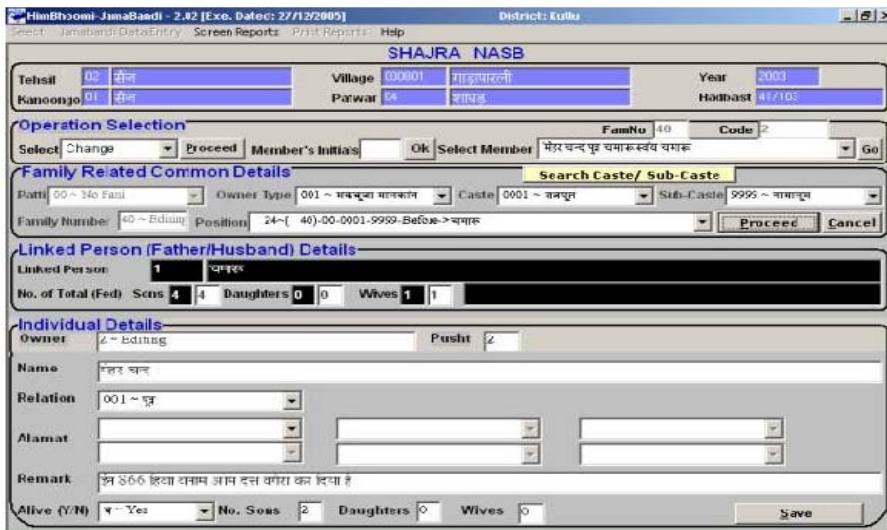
HimBhoomi-JamaBandi - 2.02 [Exe. Datec: 27/12/2005] District: Kullu _ B X

Select Jamabandi DataEntry Screen Reports Print Reports Help

SHAJRA NASB

Tehsil 02 सैंज Village 000801 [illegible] Year 2003

Kanoongo 01 सैंज Patwar 04 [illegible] Hadbast 41/103

Operation Selection

FamNo 40 Code 2

Select Change Proceed Member's Initials Ok Select Member मेहर चन्द पुत्र चमारू स्वयं चमारू Go

Family Related Common Details Search Caste/ Sub-Caste

Patti 00 ~ No Patti Owner Type 001 ~ मलकियत मालकान Caste 0001 ~ राजपूत Sub-Caste 9995 ~ नामालूम

Family Number 40 ~ Editing Position 24~( 40)-00-0001-9959-Before->चमारू Proceed Cancel

Linked Person (Father/Husband) Details

Linked Person 1 चमारू

No. of Total (Fed) Sons 4 4 Daughters 0 0 Wives 1 1

Individual Details

Owner 2 ~ Editing Pusht 2

Name मेहर चन्द

Relation 001 ~ पुत्र

Alamat

Remark इंत 866 हिया वनाम आन दस वगेरा कर दिया है

Alive (Y/N) Y ~ Yes No. Sons 2 Daughters 0 Wives 0 Save